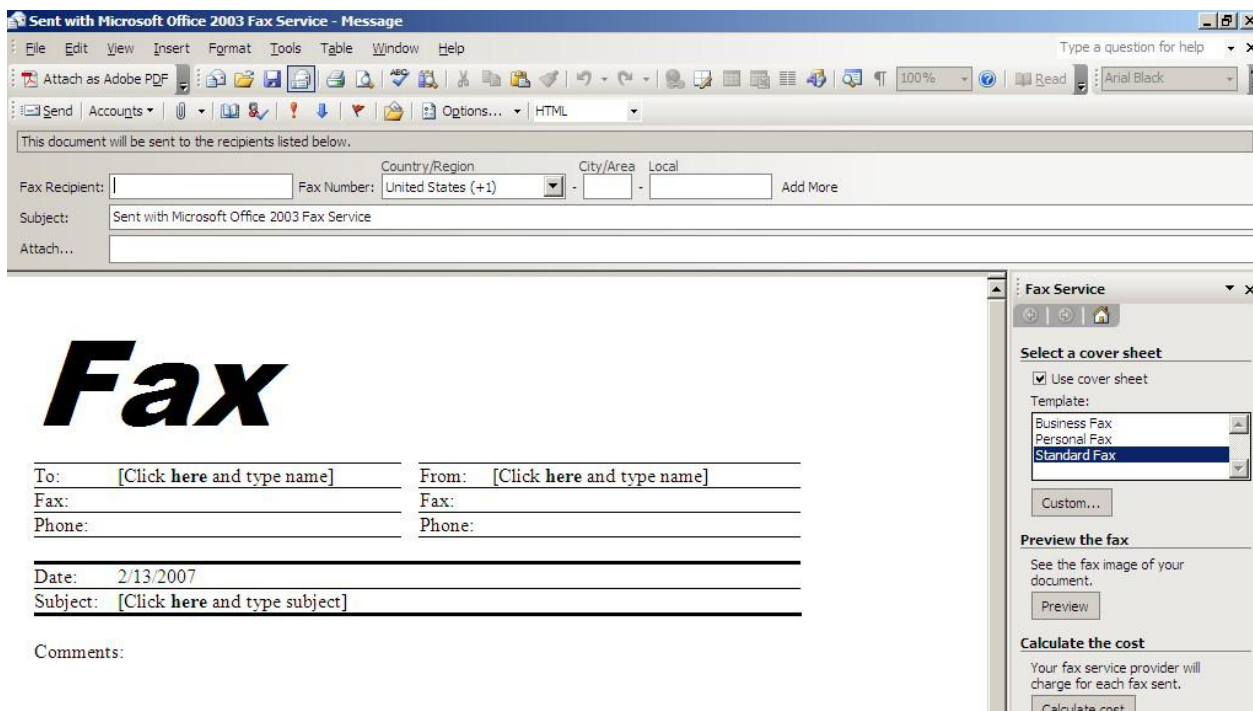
Sent with Microsoft Office 2003 Fax Service - Message

File Edit View Insert Format Tools Table Window Help

Type a question for help

Attach as Adobe PDF

100%

Read

Arial Black

Send | Accounts | Options... | HTML

This document will be sent to the recipients listed below.

Fax Recipient: Fax Number: Country/Region United States (+1) City/Area Local Add More

Subject: Sent with Microsoft Office 2003 Fax Service

Attach...

Fax

| To: | [Click **here** and type name] | From: | [Click **here** and type name] |
|---|---|---|---|
| Fax: | | Fax: | |
| Phone: | | Phone: | |

Date: 2/13/2007

Subject: [Click **here** and type subject]

Comments:

Fax Service

Select a cover sheet

Use cover sheet

Template:

Business Fax

Personal Fax

Standard Fax

Custom...

Preview the fax

See the fax image of your document.

Preview

Calculate the cost

Your fax service provider will charge for each fax sent.

Calculate cost